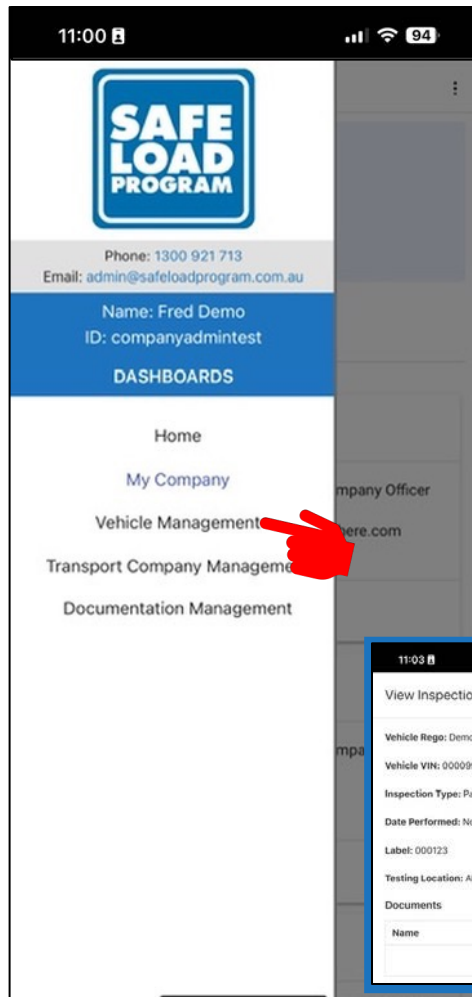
11:00

94

SAFE LOAD PROGRAM

Phone: 1300 921 713
Email: admin@safeloadprogram.com.au

Name: Fred Demo
ID: companyadmintest

DASHBOARDS

Home

My Company

Vehicle Management

Transport Company Manageme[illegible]

Documentation Management

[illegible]mpany Officer

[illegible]here.com

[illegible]mpa

11:03

View Inspectio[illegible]

Vehicle Rego: Dem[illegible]

Vehicle VIN: 00009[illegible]

Inspection Type: Pa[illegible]

Date Performed: N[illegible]

Label: 000123

Testing Location: A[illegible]

Documents

Name